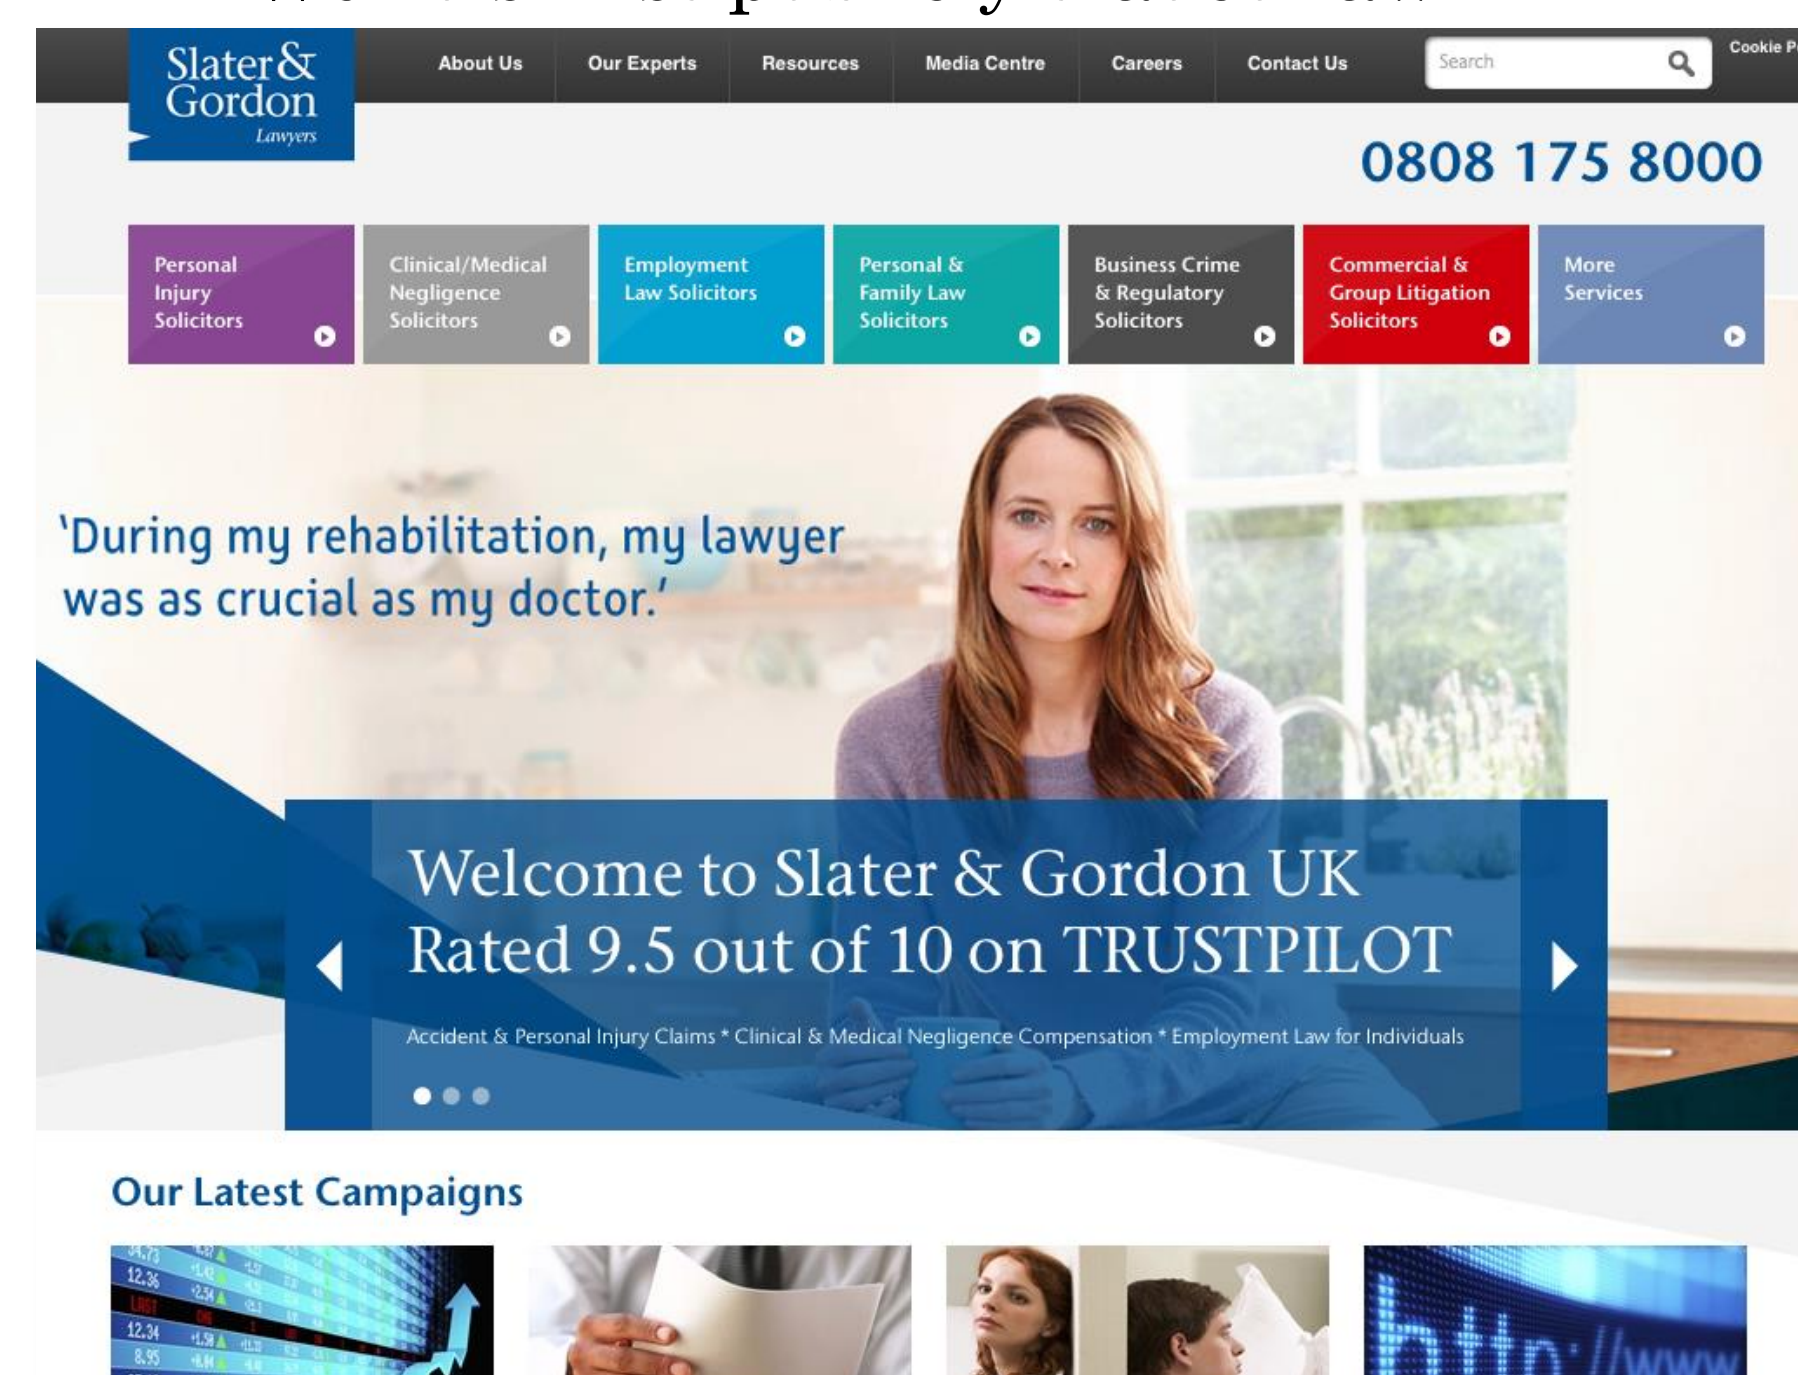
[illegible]

Slater & Gordon Lawyers

About Us Our Experts Resources Media Centre Careers Contact Us

Search

Cookie P

0808 175 8000

Personal Injury Solicitors

Clinical/Medical Negligence Solicitors

Employment Law Solicitors

Personal & Family Law Solicitors

Business Crime & Regulatory Solicitors

Commercial & Group Litigation Solicitors

More Services

'During my rehabilitation, my lawyer was as crucial as my doctor.'

Welcome to Slater & Gordon UK
Rated 9.5 out of 10 on TRUSTPILOT

Accident & Personal Injury Claims * Clinical & Medical Negligence Compensation * Employment Law for Individuals

Our Latest Campaigns

12.36
12.34
8.95

http://www